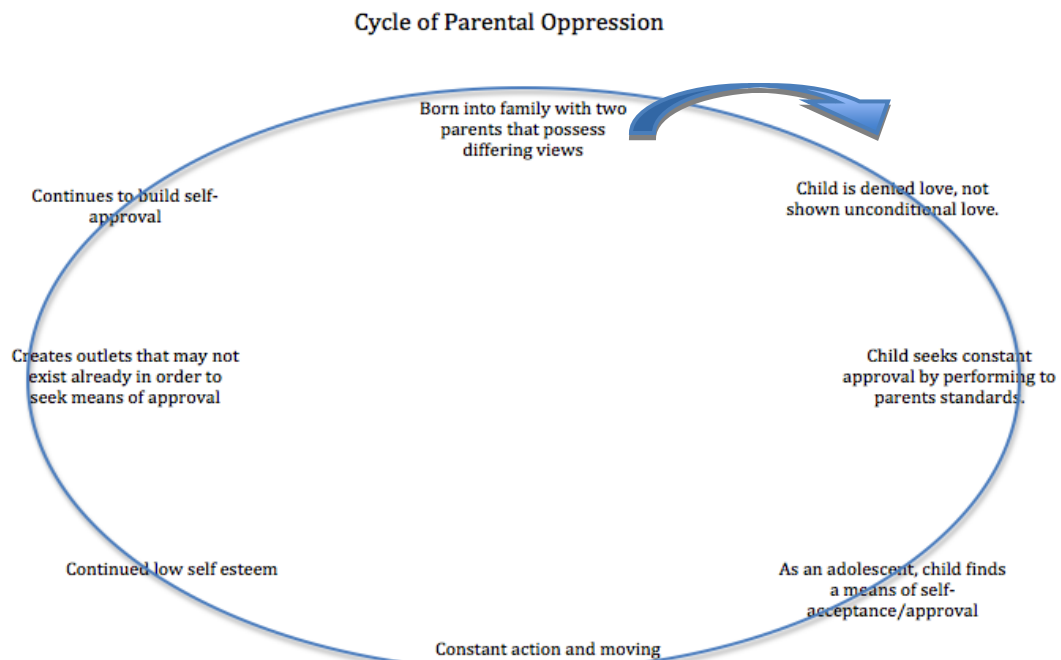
Cycle of Parental Oppression

Born into family with two parents that possess differing views

Child is denied love, not shown unconditional love.

Child seeks constant approval by performing to parents standards.

As an adolescent, child finds a means of self-acceptance/approval

Constant action and moving

Continued low self esteem

Creates outlets that may not exist already in order to seek means of approval

Continues to build self-approval